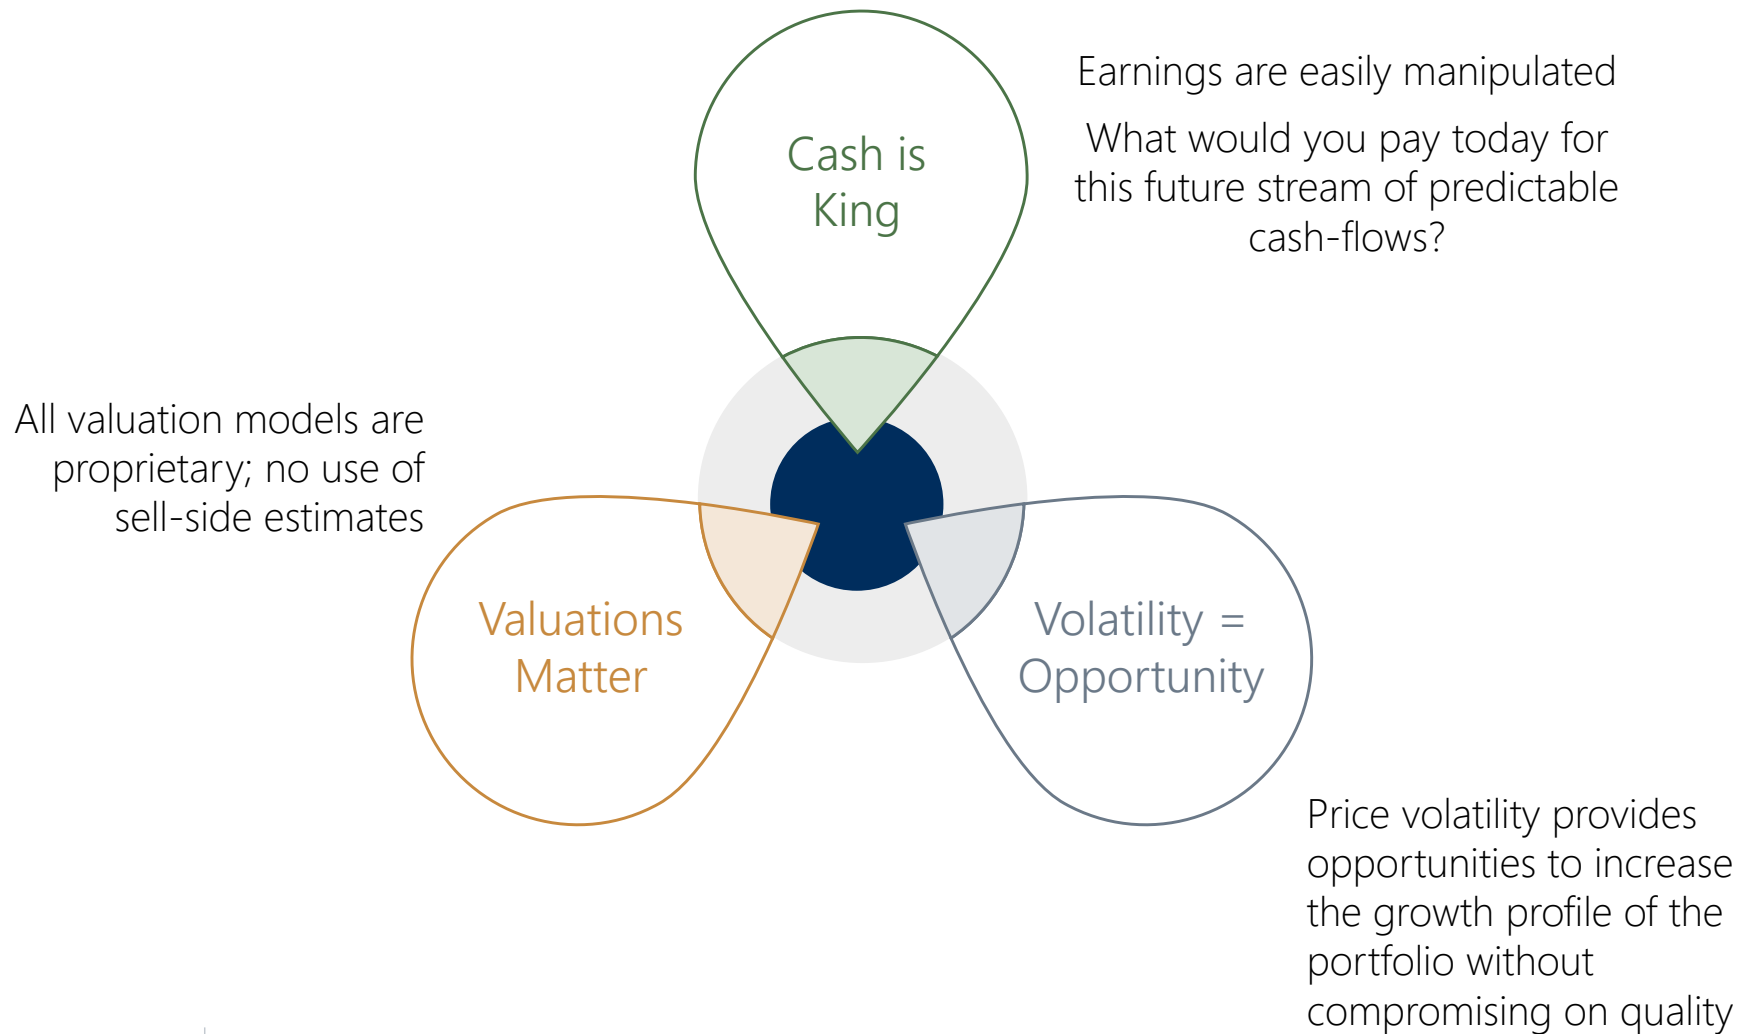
Cash is King

Earnings are easily manipulated

What would you pay today for this future stream of predictable cash-flows?

All valuation models are proprietary; no use of sell-side estimates

Valuations Matter

Volatility = Opportunity

Price volatility provides opportunities to increase the growth profile of the portfolio without compromising on quality